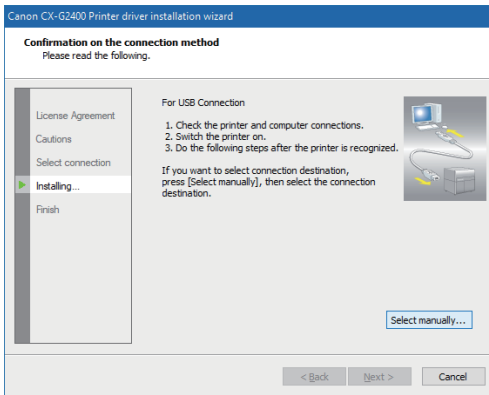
Canon CX-G2400 Printer driver installation wizard

Confirmation on the connection method
Please read the following.

License Agreement
Cautions
Select connection
Installing...
Finish

For USB Connection

1. Check the printer and computer connections.
2. Switch the printer on.
3. Do the following steps after the printer is recognized.

If you want to select connection destination, press [Select manually], then select the connection destination.

Select manually...

< Back
Next >
Cancel